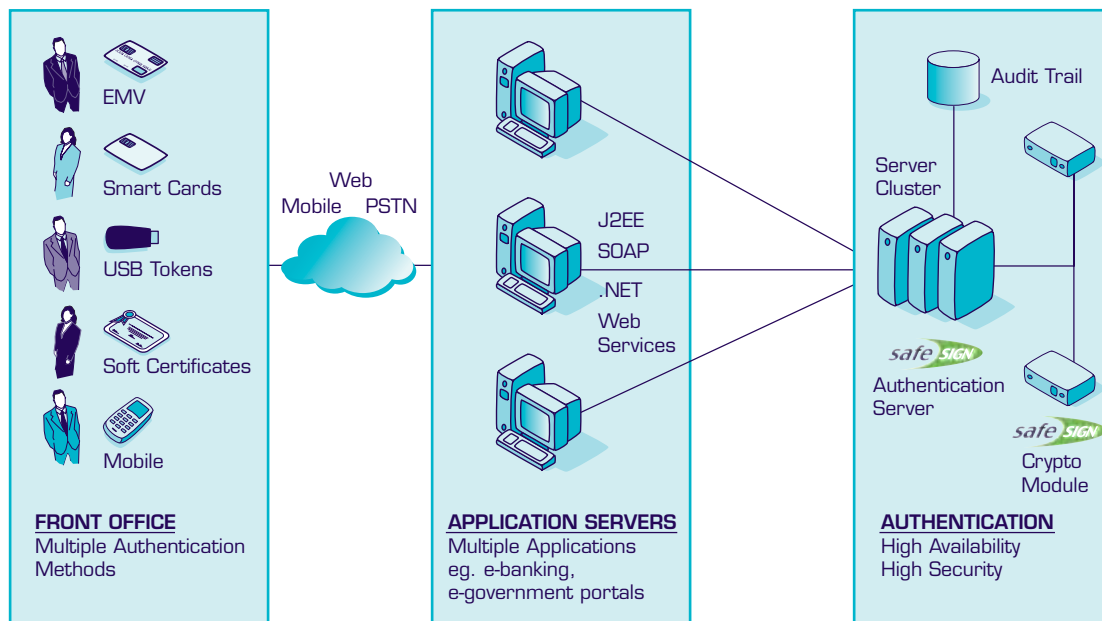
EMV

Smart Cards

USB Tokens

Soft Certificates

Mobile

FRONT OFFICE
Multiple Authentication Methods

Web
Mobile PSTN

J2EE
SOAP
.NET
Web Services

APPLICATION SERVERS
Multiple Applications eg. e-banking, e-government portals

Audit Trail

Server Cluster

safe SIGN
Authentication Server

safe SIGN
Crypto Module

AUTHENTICATION
High Availability
High Security